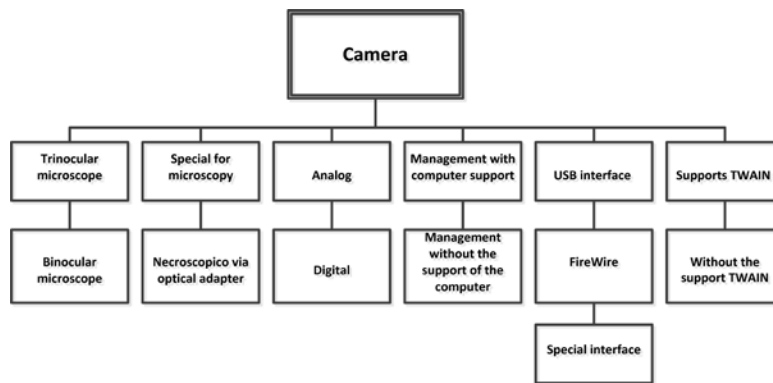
Camera

Trinocular microscope

Binocular microscope

Special for microscopy

Necroscopico via optical adapter

Analog

Digital

Management with computer support

Management without the support of the computer

USB interface

FireWire

Special interface

Supports TWAIN

Without the support TWAIN